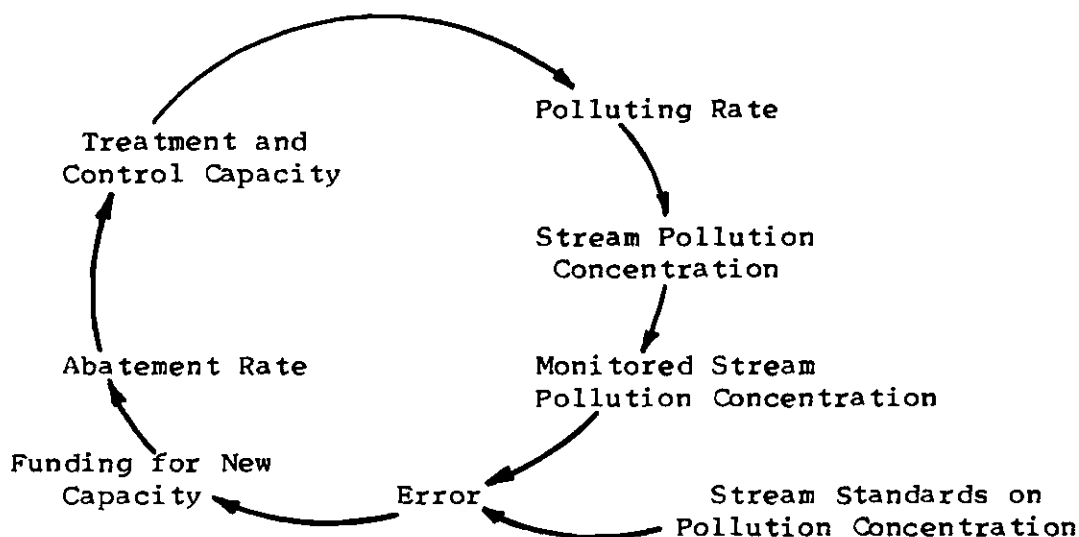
Polluting Rate

Stream Pollution Concentration

Monitored Stream Pollution Concentration

Error

Stream Standards on Pollution Concentration

Funding for New Capacity

Abatement Rate

Treatment and Control Capacity